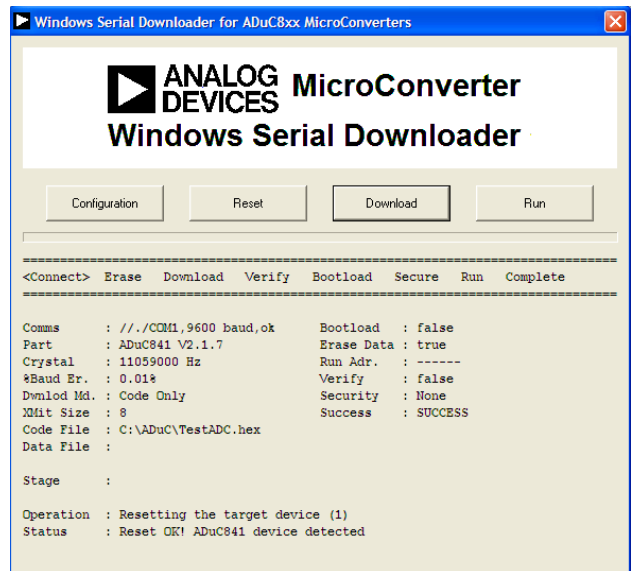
Windows Serial Downloader for ADuC8xx MicroConverters

ANALOG DEVICES MicroConverter
Windows Serial Downloader

Configuration
Reset
Download
Run

<Connect> Erase Download Verify Bootload Secure Run Complete

Comms : //./COM1,9600 baud,ok
Part : ADuC841 V2.1.7
Crystal : 11059000 Hz
%Baud Er. : 0.01%
Dwnlod Md. : Code Only
XMit Size : 8
Code File : C:\ADuC\TestADC.hex
Data File :

Bootload : false
Erase Data : true
Run Adr. : ------
Verify : false
Security : None
Success : SUCCESS

Stage :

Operation : Resetting the target device (1)
Status : Reset OK! ADuC841 device detected